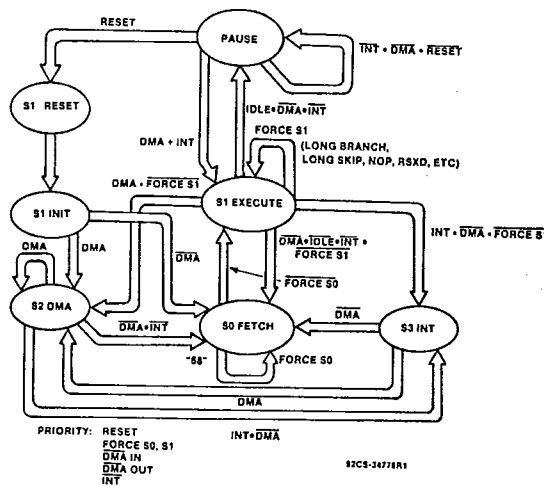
RESET

PAUSE

$\overline{INT} \cdot \overline{DMA} \cdot \overline{RESET}$

S1 RESET

IDLE $\cdot \overline{DMA} \cdot \overline{INT}$

FORCE S1

(LONG BRANCH, LONG SKIP, NOP, RSXD, ETC)

DMA + INT

S1 EXECUTE

DMA $\cdot \overline{FORCE\ S1}$

S1 INIT

INT $\cdot \overline{DMA} \cdot \overline{FORCE\ S}$

DMA

DMA

$\overline{DMA}$

$\overline{DMA} \cdot \overline{IDLE} \cdot \overline{INT} \cdot \overline{FORCE\ S1}$

$\overline{FORCE\ S0}$

S2 DMA

$\overline{DMA} \cdot \overline{INT}$

S0 FETCH

$\overline{DMA}$

S3 INT

"68"

FORCE S0

DMA

INT $\cdot \overline{DMA}$

PRIORITY: RESET
FORCE S0, S1
$\overline{DMA}$ IN
$\overline{DMA}$ OUT
$\overline{INT}$

92CS-24776R1